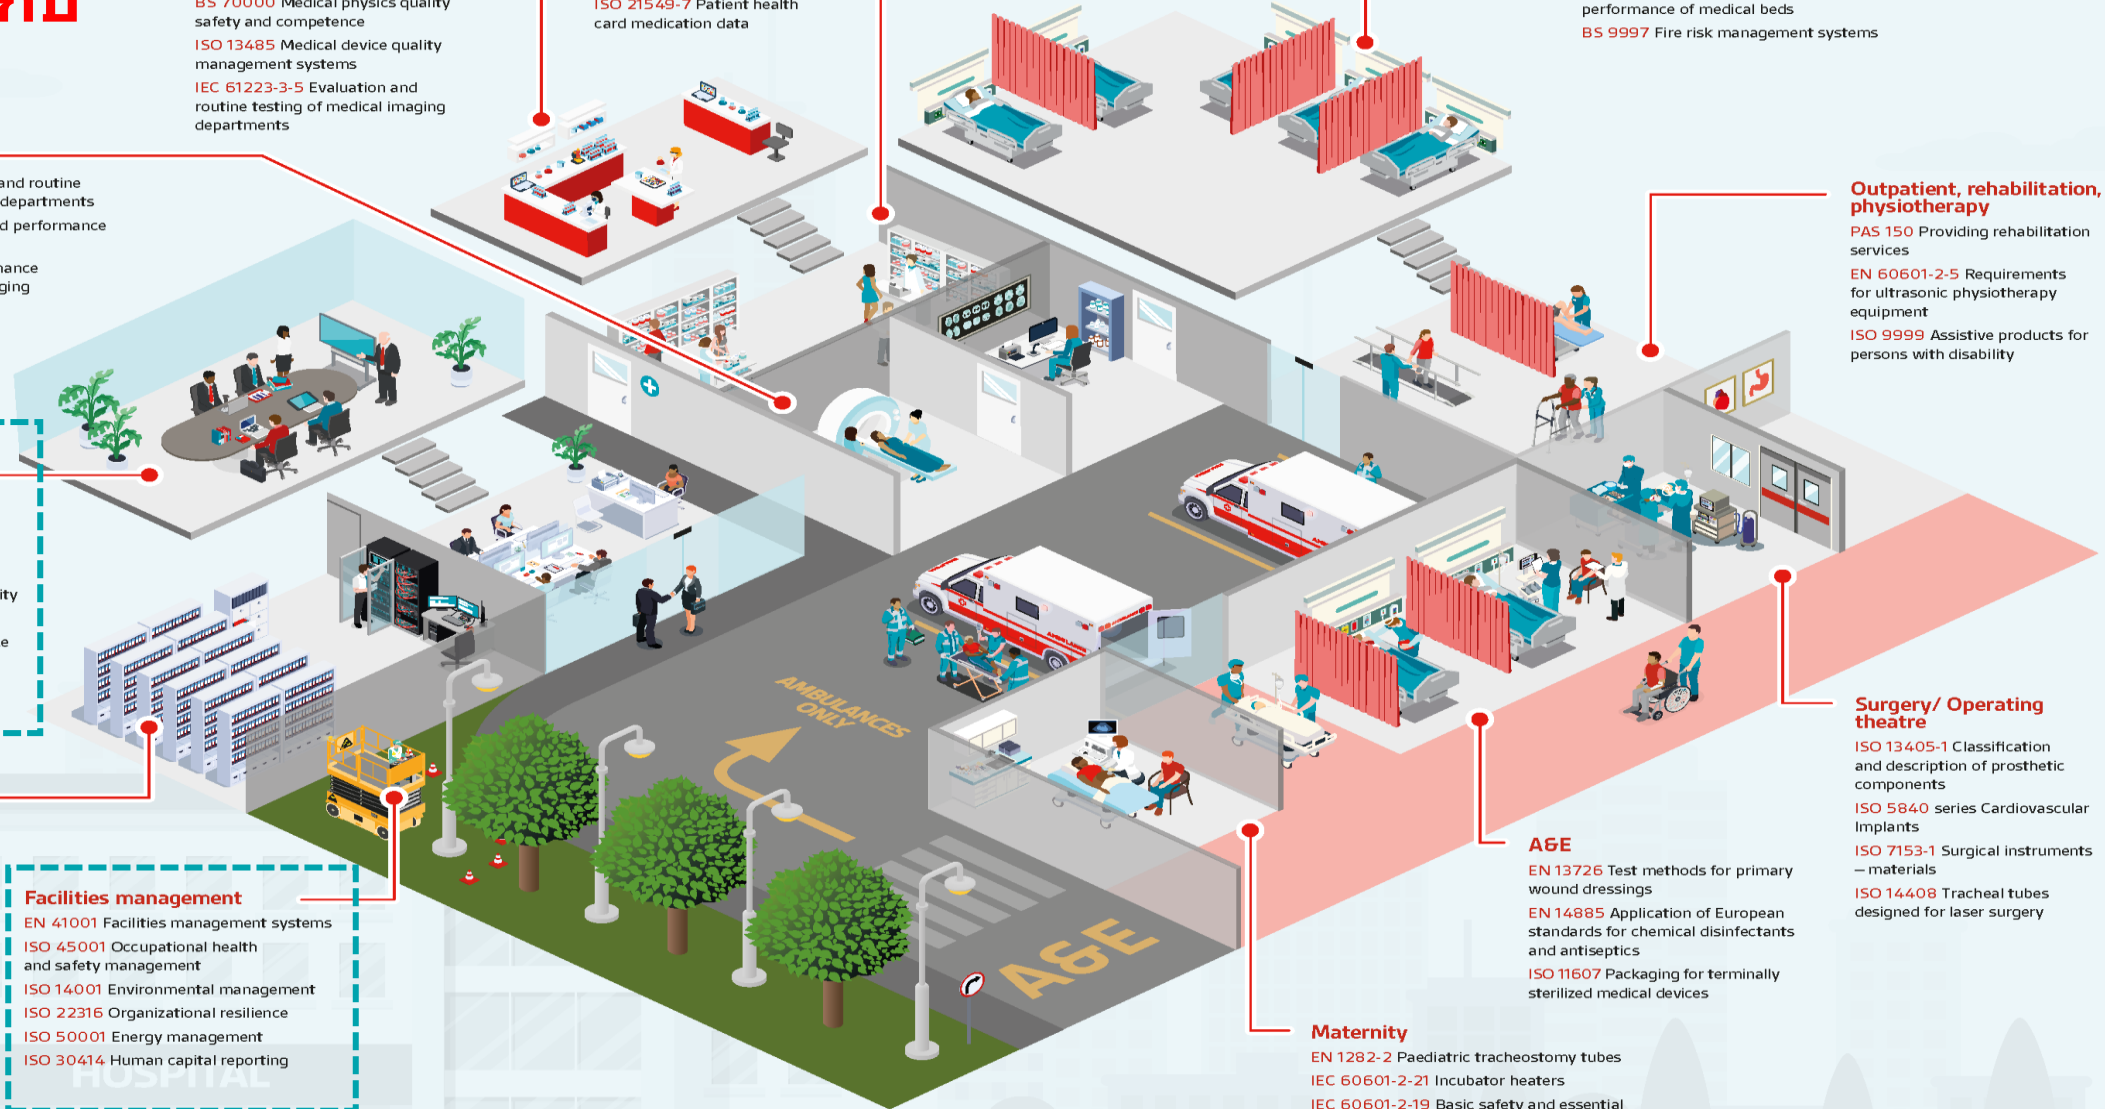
BS 70000 Medical physics quality safety and competence

ISO 13485 Medical device quality management systems

IEC 61223-3-5 Evaluation and routine testing of medical imaging departments

ISO 21549-7 Patient health card medication data

performance of medical beds

BS 9997 Fire risk management systems

and routine departments

d performance

nance ging

ity

e

Outpatient, rehabilitation, physiotherapy

PAS 150 Providing rehabilitation services

EN 60601-2-5 Requirements for ultrasonic physiotherapy equipment

ISO 9999 Assistive products for persons with disability

AMBULANCES ONLY

A&E

Surgery/ Operating theatre

ISO 13405-1 Classification and description of prosthetic components

ISO 5840 series Cardiovascular Implants

ISO 7153-1 Surgical instruments – materials

ISO 14408 Tracheal tubes designed for laser surgery

A&E

EN 13726 Test methods for primary wound dressings

EN 14885 Application of European standards for chemical disinfectants and antiseptics

ISO 11607 Packaging for terminally sterilized medical devices

Maternity

EN 1282-2 Paediatric tracheostomy tubes

IEC 60601-2-21 Incubator heaters

IEC 60601-2-19 Basic safety and essential

Facilities management

EN 41001 Facilities management systems

ISO 45001 Occupational health and safety management

ISO 14001 Environmental management

ISO 22316 Organizational resilience

ISO 50001 Energy management

ISO 30414 Human capital reporting

HOSPITAL